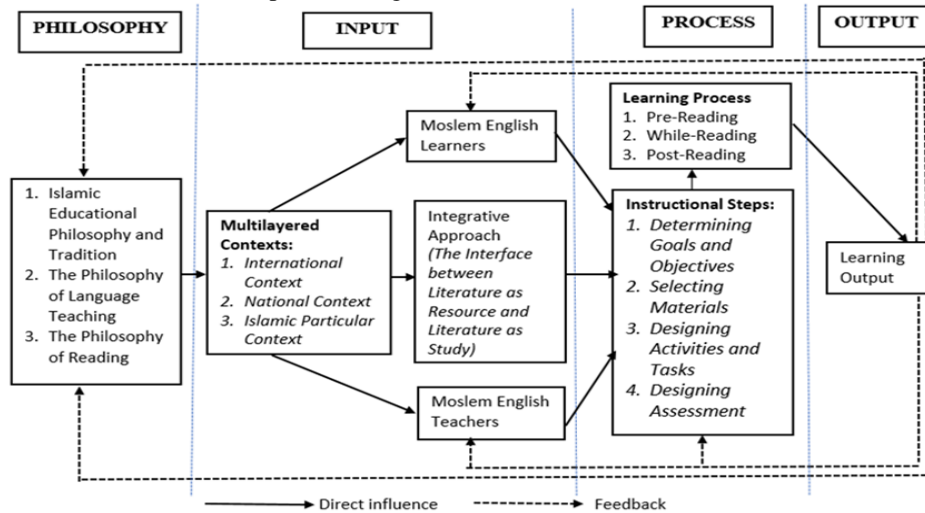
PHILOSOPHY

INPUT

PROCESS

OUTPUT

1. Islamic Educational Philosophy and Tradition
2. The Philosophy of Language Teaching
3. The Philosophy of Reading

Multilayered Contexts:
1. *International Context*
2. *National Context*
3. *Islamic Particular Context*

Moslem English Learners

Integrative Approach *(The Interface between Literature as Resource and Literature as Study)*

Moslem English Teachers

Learning Process
1. Pre-Reading
2. While-Reading
3. Post-Reading

Instructional Steps:
1. *Determining Goals and Objectives*
2. *Selecting Materials*
3. *Designing Activities and Tasks*
4. *Designing Assessment*

Learning Output

Direct influence

Feedback